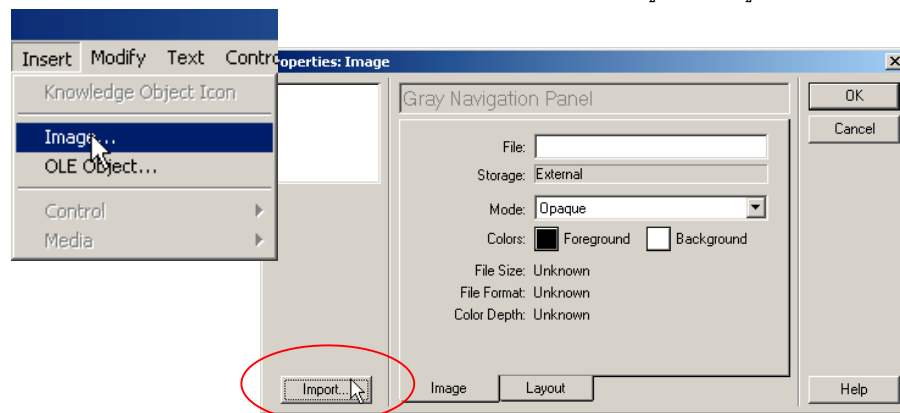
Insert Modify Text Contro

Knowledge Object Icon

Image...

OLE Object...

Control

Media

operties: Image

Gray Navigation Panel

File:

Storage: External

Mode: Opaque

Colors: Foreground Background

File Size: Unknown

File Format: Unknown

Color Depth: Unknown

OK

Cancel

Import...

Image

Layout

Help